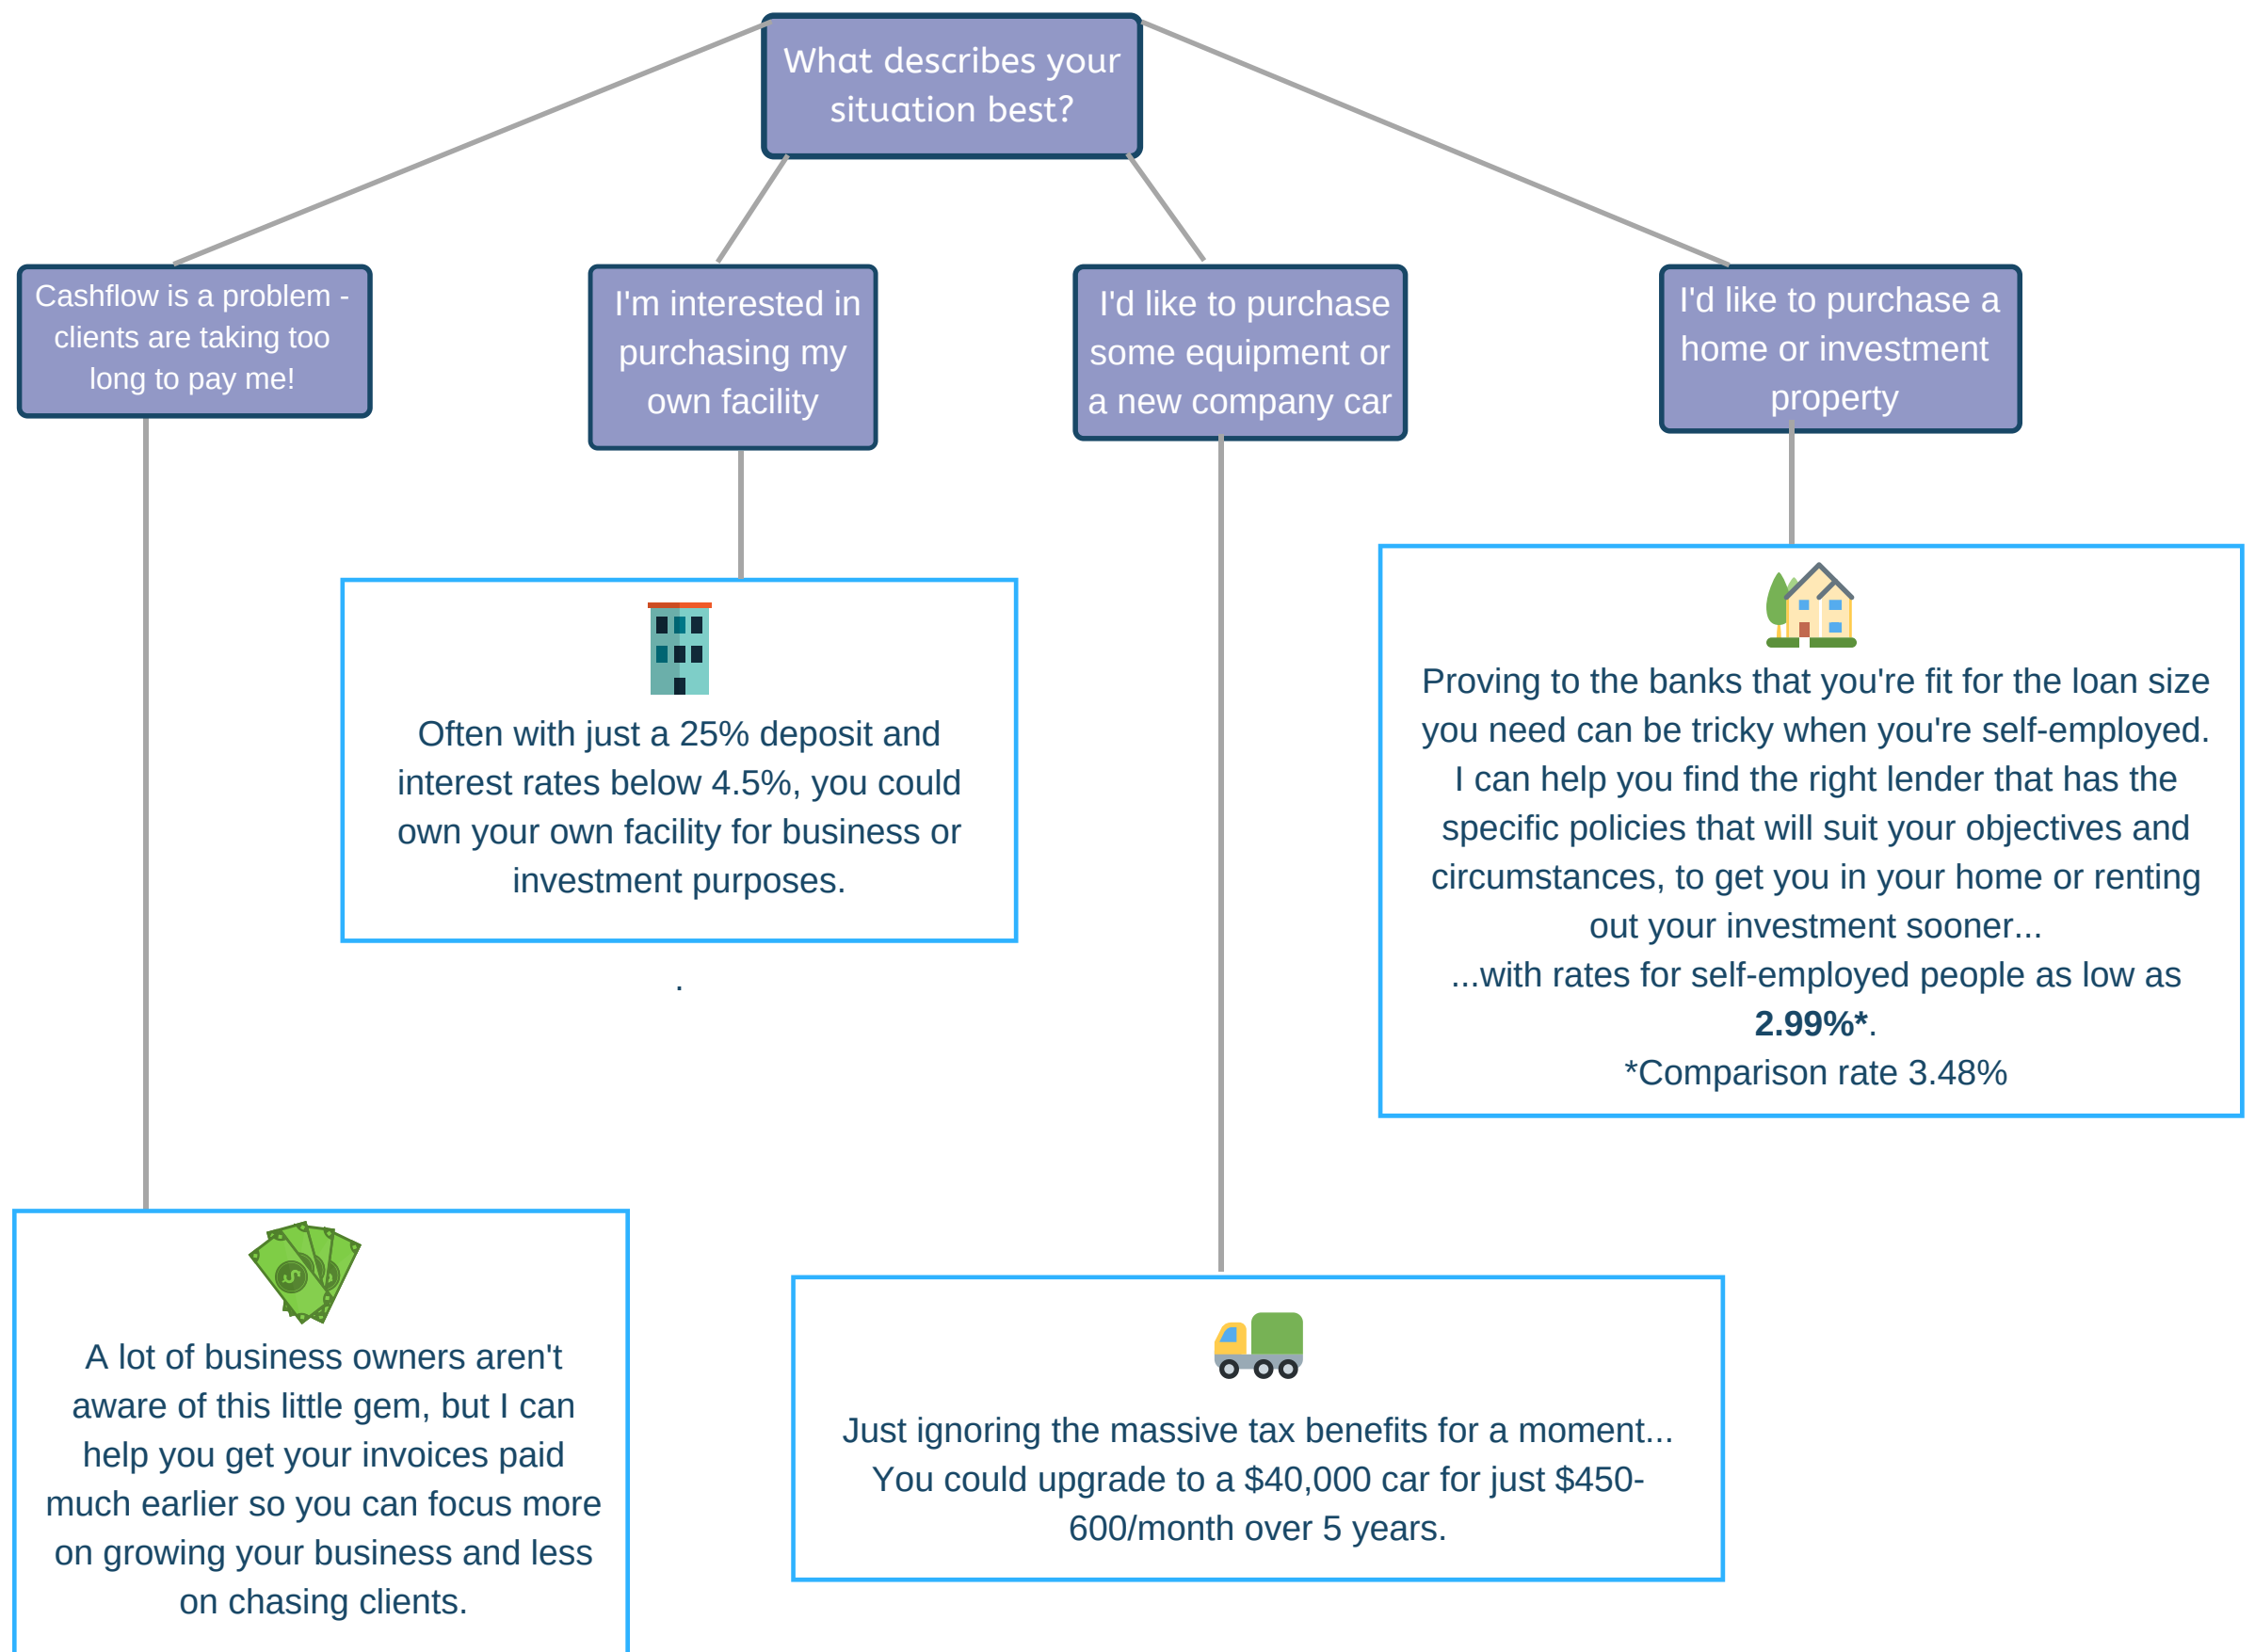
What describes your situation best?

Cashflow is a problem - clients are taking too long to pay me!

I'm interested in purchasing my own facility

I'd like to purchase some equipment or a new company car

I'd like to purchase a home or investment property

Often with just a 25% deposit and interest rates below 4.5%, you could own your own facility for business or investment purposes.

.

Proving to the banks that you're fit for the loan size you need can be tricky when you're self-employed. I can help you find the right lender that has the specific policies that will suit your objectives and circumstances, to get you in your home or renting out your investment sooner...
...with rates for self-employed people as low as **2.99%***.
*Comparison rate 3.48%

A lot of business owners aren't aware of this little gem, but I can help you get your invoices paid much earlier so you can focus more on growing your business and less on chasing clients.

Just ignoring the massive tax benefits for a moment... You could upgrade to a $40,000 car for just $450-600/month over 5 years.